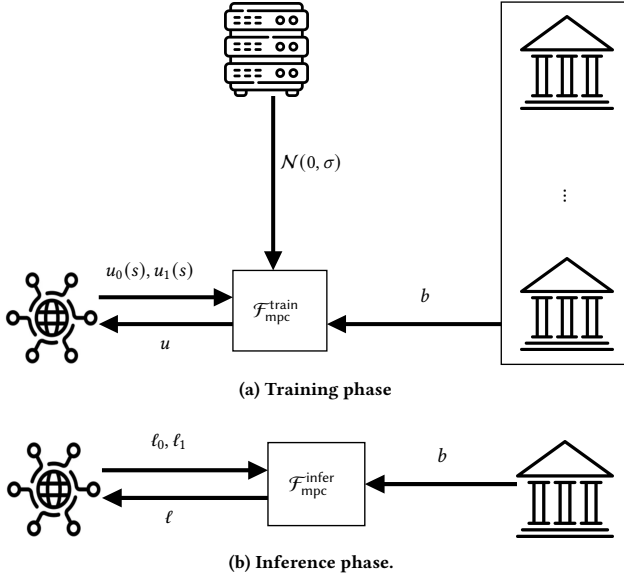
$\mathcal{N}(0, \sigma)$

$\vdots$

$u_0(s), u_1(s)$

$\mathcal{F}_{\text{mpc}}^{\text{train}}$

$b$

$u$

(a) Training phase

$\ell_0, \ell_1$

$\mathcal{F}_{\text{mpc}}^{\text{infer}}$

$b$

$\ell$

(b) Inference phase.